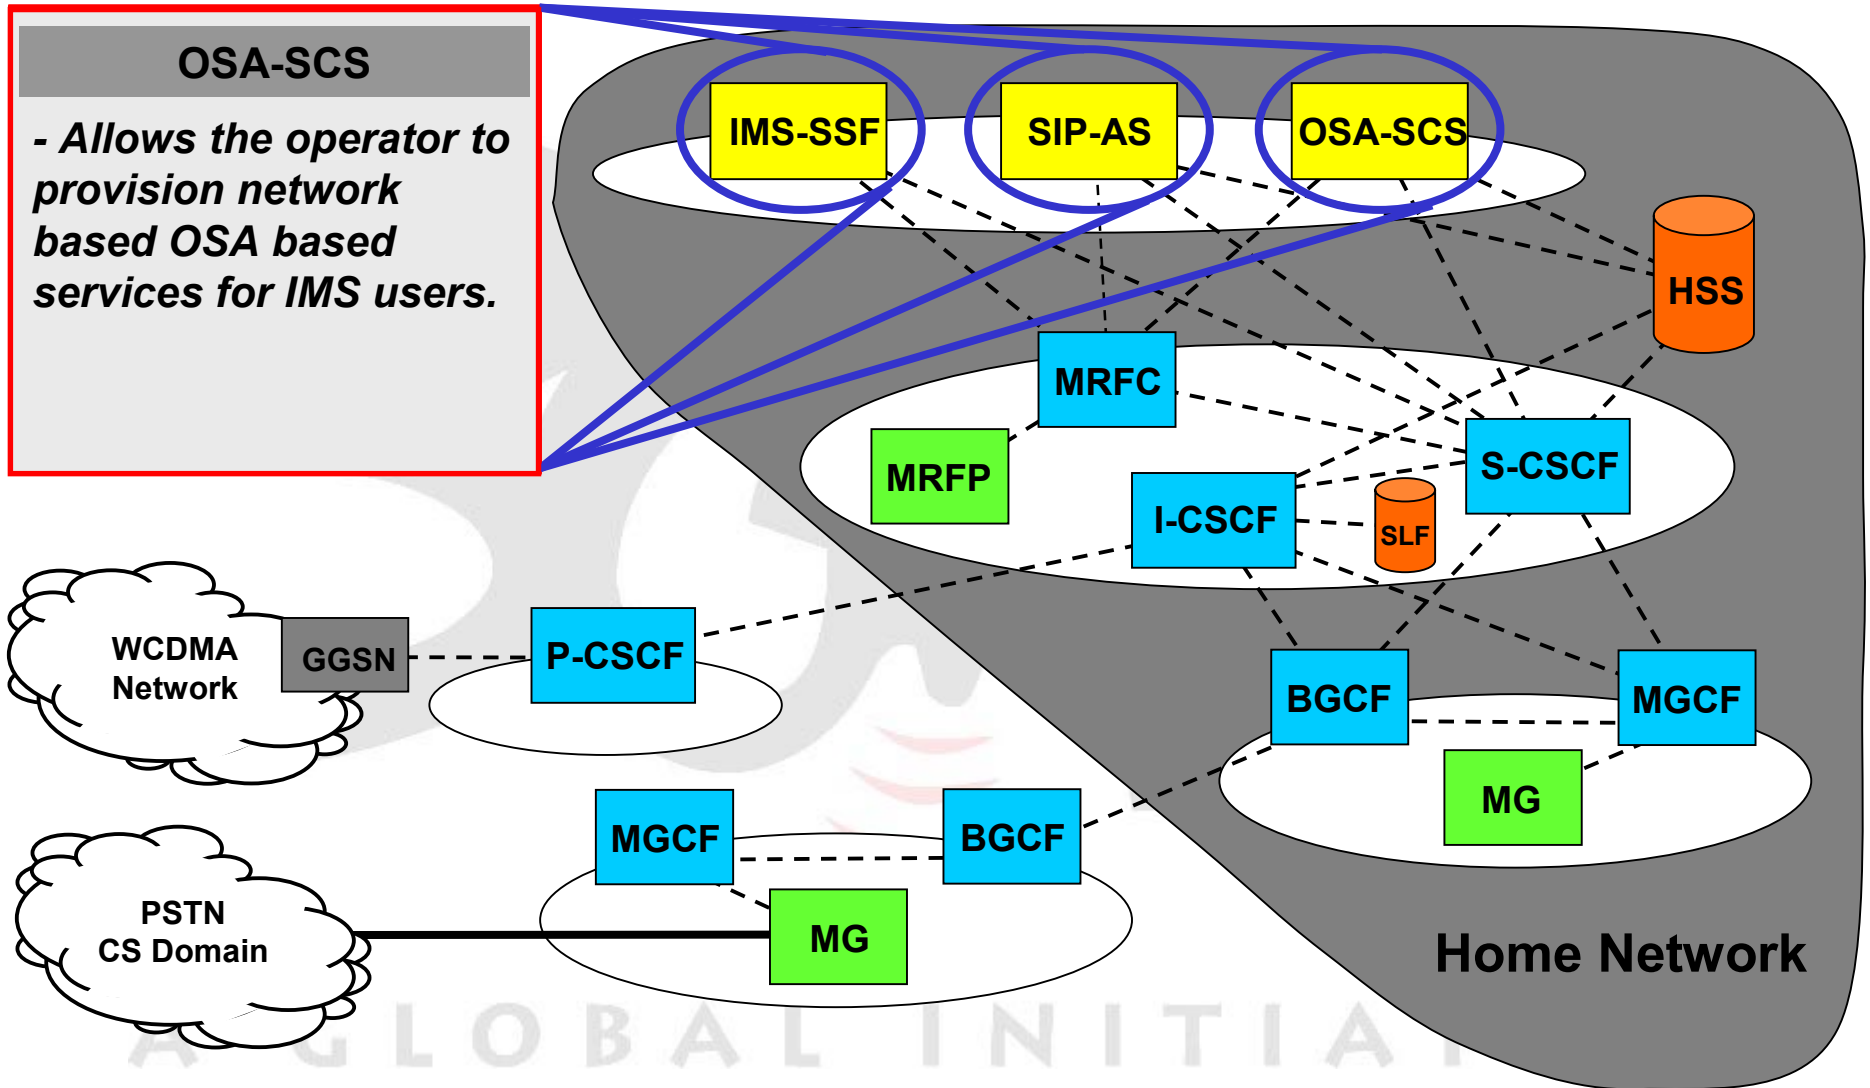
OSA-SCS

- Allows the operator to provision network based OSA based services for IMS users.

IMS-SSF

SIP-AS

OSA-SCS

HSS

MRFC

MRFP

S-CSCF

I-CSCF

SLF

WCDMA Network

GGSN

P-CSCF

BGCF

MGCF

MG

MGCF

BGCF

PSTN CS Domain

MG

Home Network

A GLOBAL INITIA